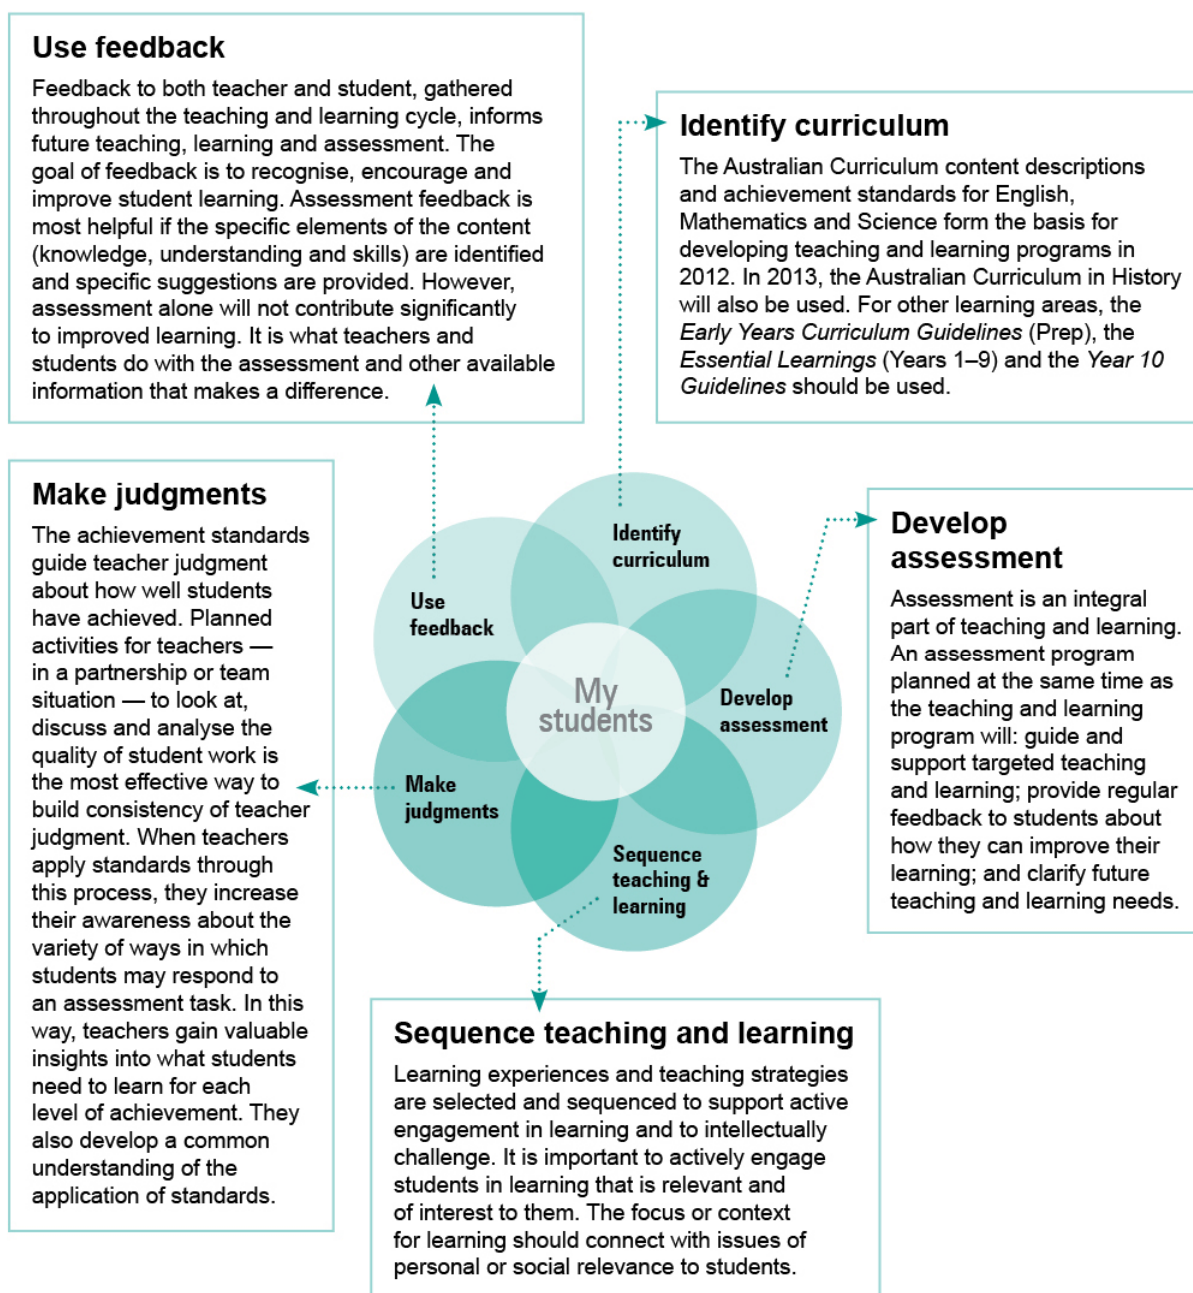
Use feedback

Feedback to both teacher and student, gathered throughout the teaching and learning cycle, informs future teaching, learning and assessment. The goal of feedback is to recognise, encourage and improve student learning. Assessment feedback is most helpful if the specific elements of the content (knowledge, understanding and skills) are identified and specific suggestions are provided. However, assessment alone will not contribute significantly to improved learning. It is what teachers and students do with the assessment and other available information that makes a difference.

Identify curriculum

The Australian Curriculum content descriptions and achievement standards for English, Mathematics and Science form the basis for developing teaching and learning programs in 2012. In 2013, the Australian Curriculum in History will also be used. For other learning areas, the *Early Years Curriculum Guidelines* (Prep), the *Essential Learnings* (Years 1–9) and the *Year 10 Guidelines* should be used.

Make judgments

The achievement standards guide teacher judgment about how well students have achieved. Planned activities for teachers — in a partnership or team situation — to look at, discuss and analyse the quality of student work is the most effective way to build consistency of teacher judgment. When teachers apply standards through this process, they increase their awareness about the variety of ways in which students may respond to an assessment task. In this way, teachers gain valuable insights into what students need to learn for each level of achievement. They also develop a common understanding of the application of standards.

Identify curriculum

Use feedback

My students

Develop assessment

Make judgments

Sequence teaching & learning

Develop assessment

Assessment is an integral part of teaching and learning. An assessment program planned at the same time as the teaching and learning program will: guide and support targeted teaching and learning; provide regular feedback to students about how they can improve their learning; and clarify future teaching and learning needs.

Sequence teaching and learning

Learning experiences and teaching strategies are selected and sequenced to support active engagement in learning and to intellectually challenge. It is important to actively engage students in learning that is relevant and of interest to them. The focus or context for learning should connect with issues of personal or social relevance to students.